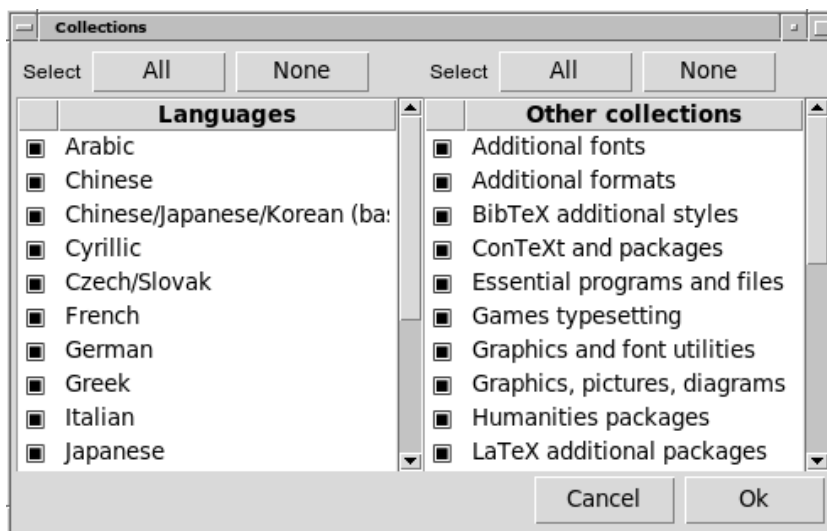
Collections

Select All None

| | Languages |
|---|---|
| ■ | Arabic |
| ■ | Chinese |
| ■ | Chinese/Japanese/Korean (ba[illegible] |
| ■ | Cyrillic |
| ■ | Czech/Slovak |
| ■ | French |
| ■ | German |
| ■ | Greek |
| ■ | Italian |
| ■ | Japanese |

Select All None

| | Other collections |
|---|---|
| ■ | Additional fonts |
| ■ | Additional formats |
| ■ | BibTeX additional styles |
| ■ | ConTeXt and packages |
| ■ | Essential programs and files |
| ■ | Games typesetting |
| ■ | Graphics and font utilities |
| ■ | Graphics, pictures, diagrams |
| ■ | Humanities packages |
| ■ | LaTeX additional packages |

Cancel Ok